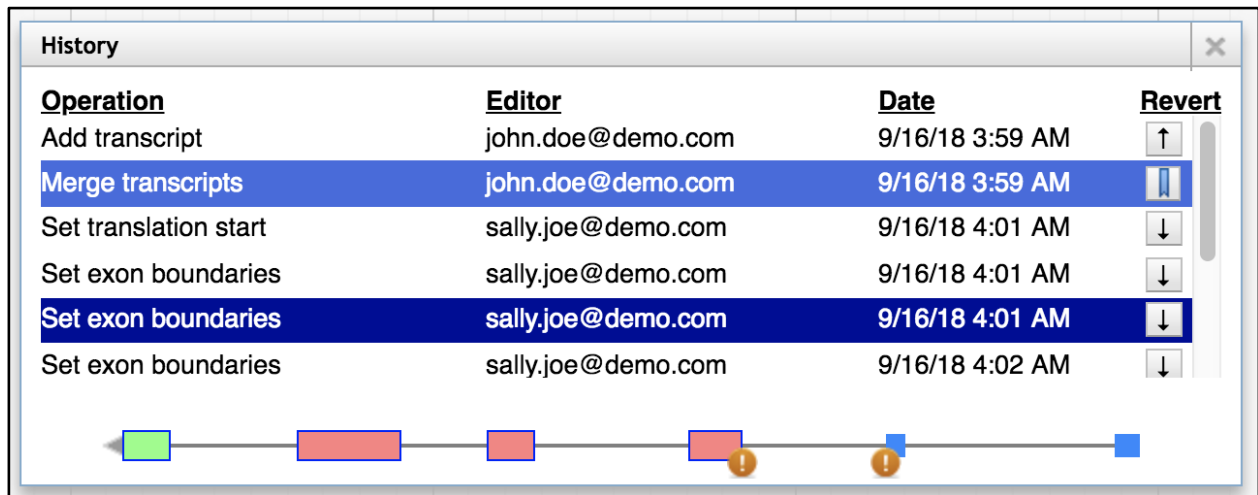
History

| Operation | Editor | Date | Revert |
|---|---|---|---|
| Add transcript | john.doe@demo.com | 9/16/18 3:59 AM | ↑ |
| Merge transcripts | john.doe@demo.com | 9/16/18 3:59 AM | |
| Set translation start | sally.joe@demo.com | 9/16/18 4:01 AM | ↓ |
| Set exon boundaries | sally.joe@demo.com | 9/16/18 4:01 AM | ↓ |
| Set exon boundaries | sally.joe@demo.com | 9/16/18 4:01 AM | ↓ |
| Set exon boundaries | sally.joe@demo.com | 9/16/18 4:02 AM | ↓ |